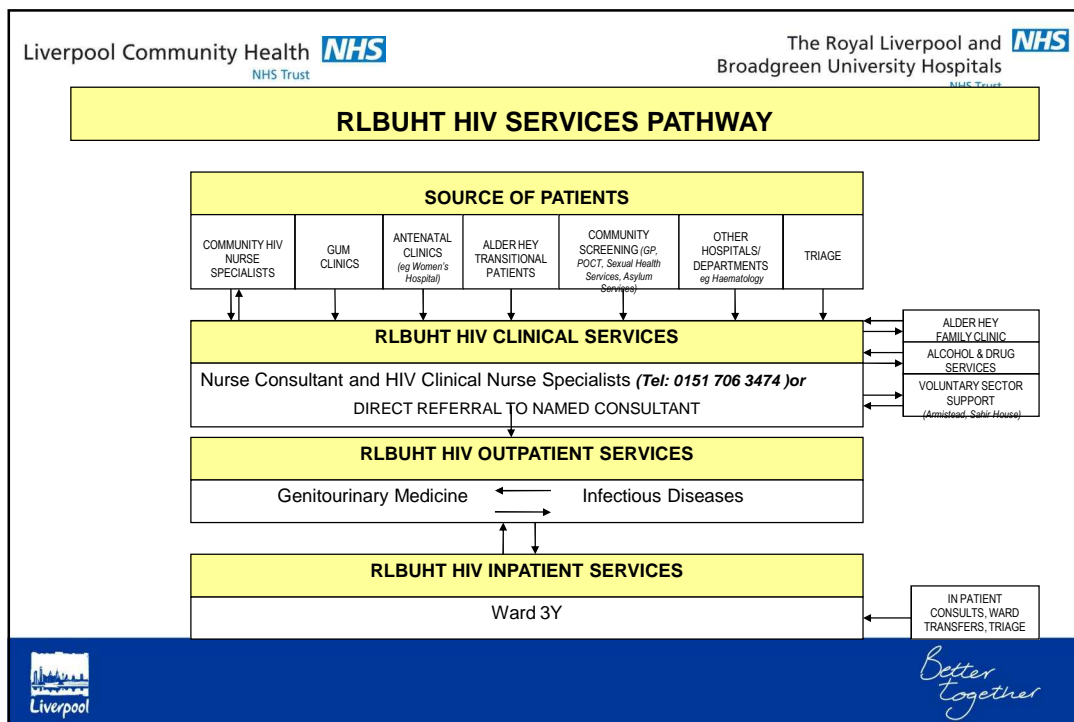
Liverpool Community Health NHS
NHS Trust

The Royal Liverpool and NHS
Broadgreen University Hospitals
NHS Trust

RLBUHT HIV SERVICES PATHWAY

SOURCE OF PATIENTS

| COMMUNITY HIV NURSE SPECIALISTS | GUM CLINICS | ANTENATAL CLINICS (eg Women's Hospital) | ALDER HEY TRANSITIONAL PATIENTS | COMMUNITY SCREENING (GP, POCT, Sexual Health Services, Asylum Services) | OTHER HOSPITALS/ DEPARTMENTS eg Haematology | TRIAGE |
|---|---|---|---|---|---|---|

RLBUHT HIV CLINICAL SERVICES

Nurse Consultant and HIV Clinical Nurse Specialists (Tel: 0151 706 3474 )or

DIRECT REFERRAL TO NAMED CONSULTANT

ALDER HEY FAMILY CLINIC

ALCOHOL & DRUG SERVICES

VOLUNTARY SECTOR SUPPORT (Armistead, Sahir House)

RLBUHT HIV OUTPATIENT SERVICES

Genitourinary Medicine

Infectious Diseases

RLBUHT HIV INPATIENT SERVICES

Ward 3Y

IN PATIENT CONSULTS, WARD TRANSFERS, TRIAGE

Liverpool

Better together